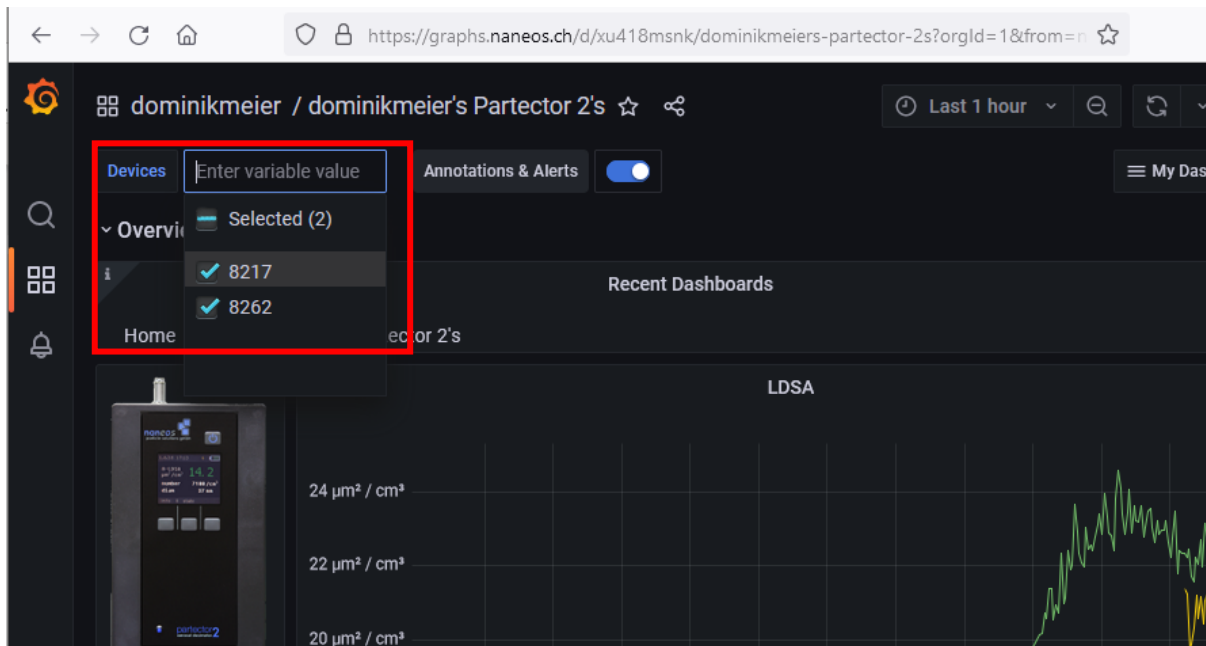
https://graphs.naneos.ch/d/xu418msnk/dominikmeiers-partector-2s?orgId=1&from=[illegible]

dominikmeier / dominikmeier's Partector 2's

Last 1 hour

Devices Enter variable value Annotations & Alerts

My Das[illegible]

Selected (2)

8217

8262

Overvi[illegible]

Recent Dashboards

Home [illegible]ector 2's

LDSA

naneos

14.2

partector2

24 µm² / cm³

22 µm² / cm³

20 µm² / cm³